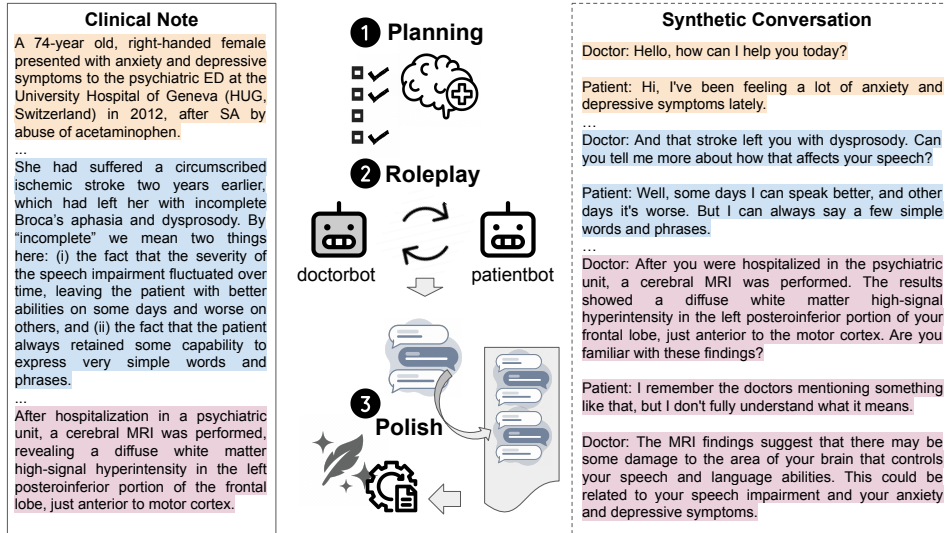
Clinical Note

A 74-year old, right-handed female presented with anxiety and depressive symptoms to the psychiatric ED at the University Hospital of Geneva (HUG, Switzerland) in 2012, after SA by abuse of acetaminophen.

...

She had suffered a circumscribed ischemic stroke two years earlier, which had left her with incomplete Broca's aphasia and dysprosody. By "incomplete" we mean two things here: (i) the fact that the severity of the speech impairment fluctuated over time, leaving the patient with better abilities on some days and worse on others, and (ii) the fact that the patient always retained some capability to express very simple words and phrases.

...

After hospitalization in a psychiatric unit, a cerebral MRI was performed, revealing a diffuse white matter high-signal hyperintensity in the left posteroinferior portion of the frontal lobe, just anterior to motor cortex.

1 Planning

2 Roleplay

doctorbot

patientbot

3 Polish

Synthetic Conversation

Doctor: Hello, how can I help you today?

Patient: Hi, I've been feeling a lot of anxiety and depressive symptoms lately.

...

Doctor: And that stroke left you with dysprosody. Can you tell me more about how that affects your speech?

Patient: Well, some days I can speak better, and other days it's worse. But I can always say a few simple words and phrases.

...

Doctor: After you were hospitalized in the psychiatric unit, a cerebral MRI was performed. The results showed a diffuse white matter high-signal hyperintensity in the left posteroinferior portion of your frontal lobe, just anterior to the motor cortex. Are you familiar with these findings?

Patient: I remember the doctors mentioning something like that, but I don't fully understand what it means.

Doctor: The MRI findings suggest that there may be some damage to the area of your brain that controls your speech and language abilities. This could be related to your speech impairment and your anxiety and depressive symptoms.